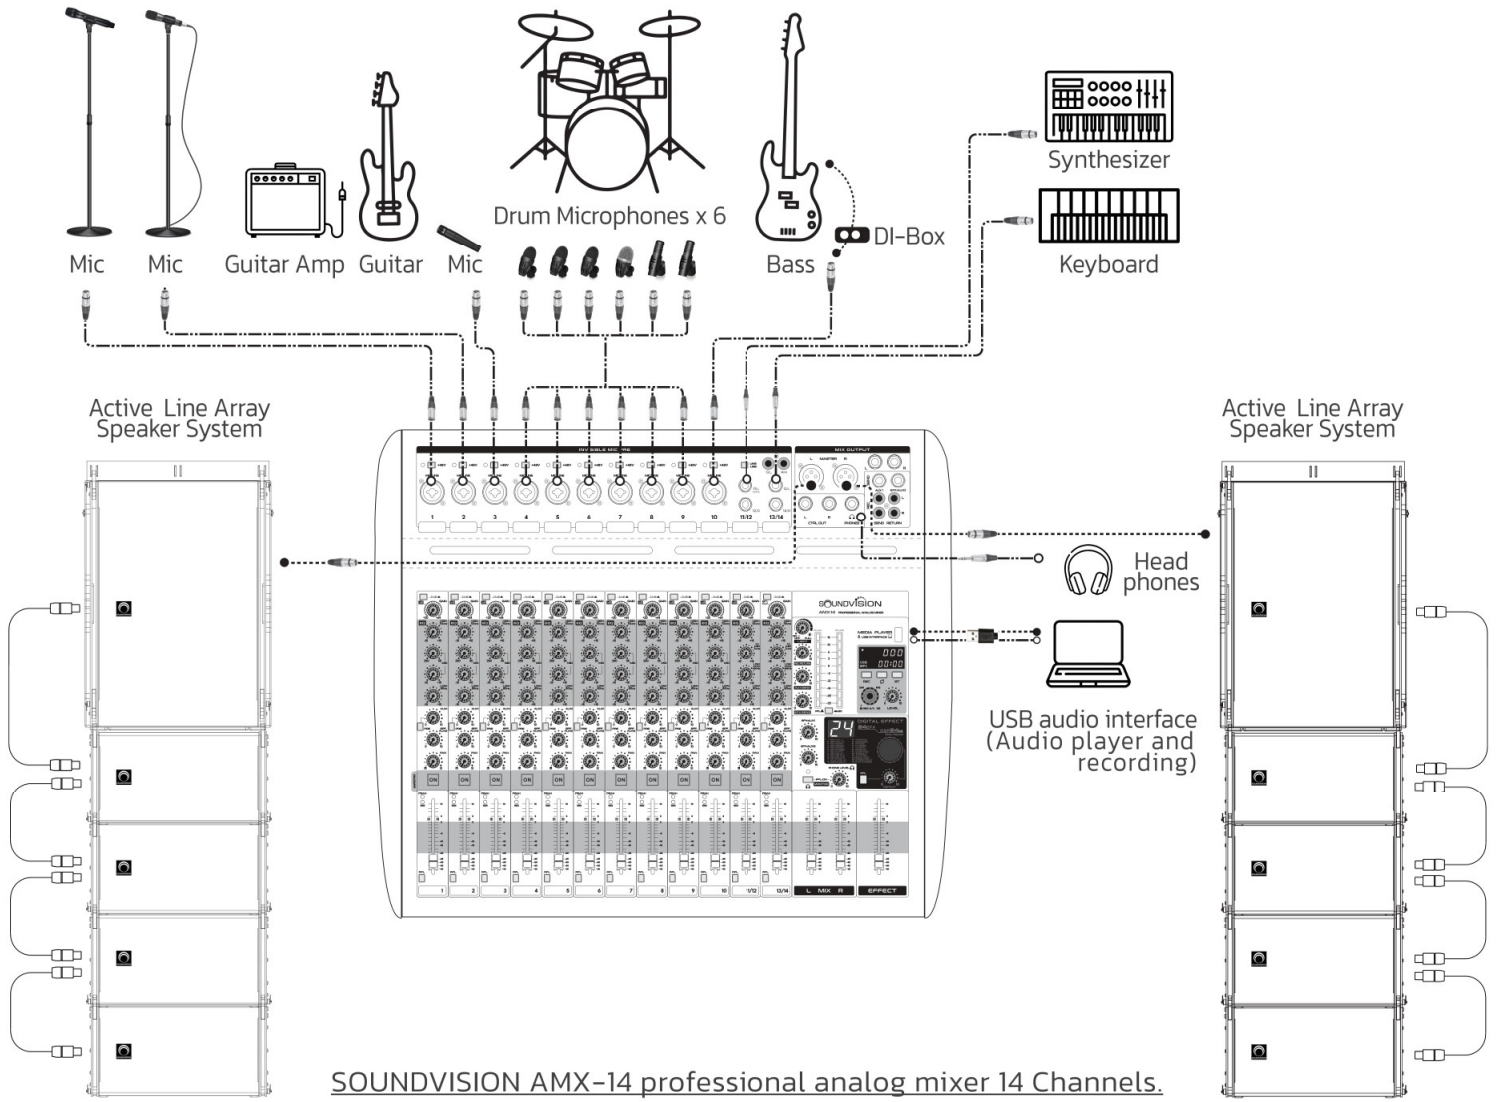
Mic Mic Guitar Amp Guitar Mic

Drum Microphones x 6

Bass

DI-Box

Synthesizer

Keyboard

Active Line Array Speaker System

Active Line Array Speaker System

Head phones

USB audio interface (Audio player and recording)

SOUNDVISION

24

1 2 3 4 5 6 7 8 9 10 11/12 13/14

L MIX R

EFFECT

SOUNDVISION AMX-14 professional analog mixer 14 Channels.